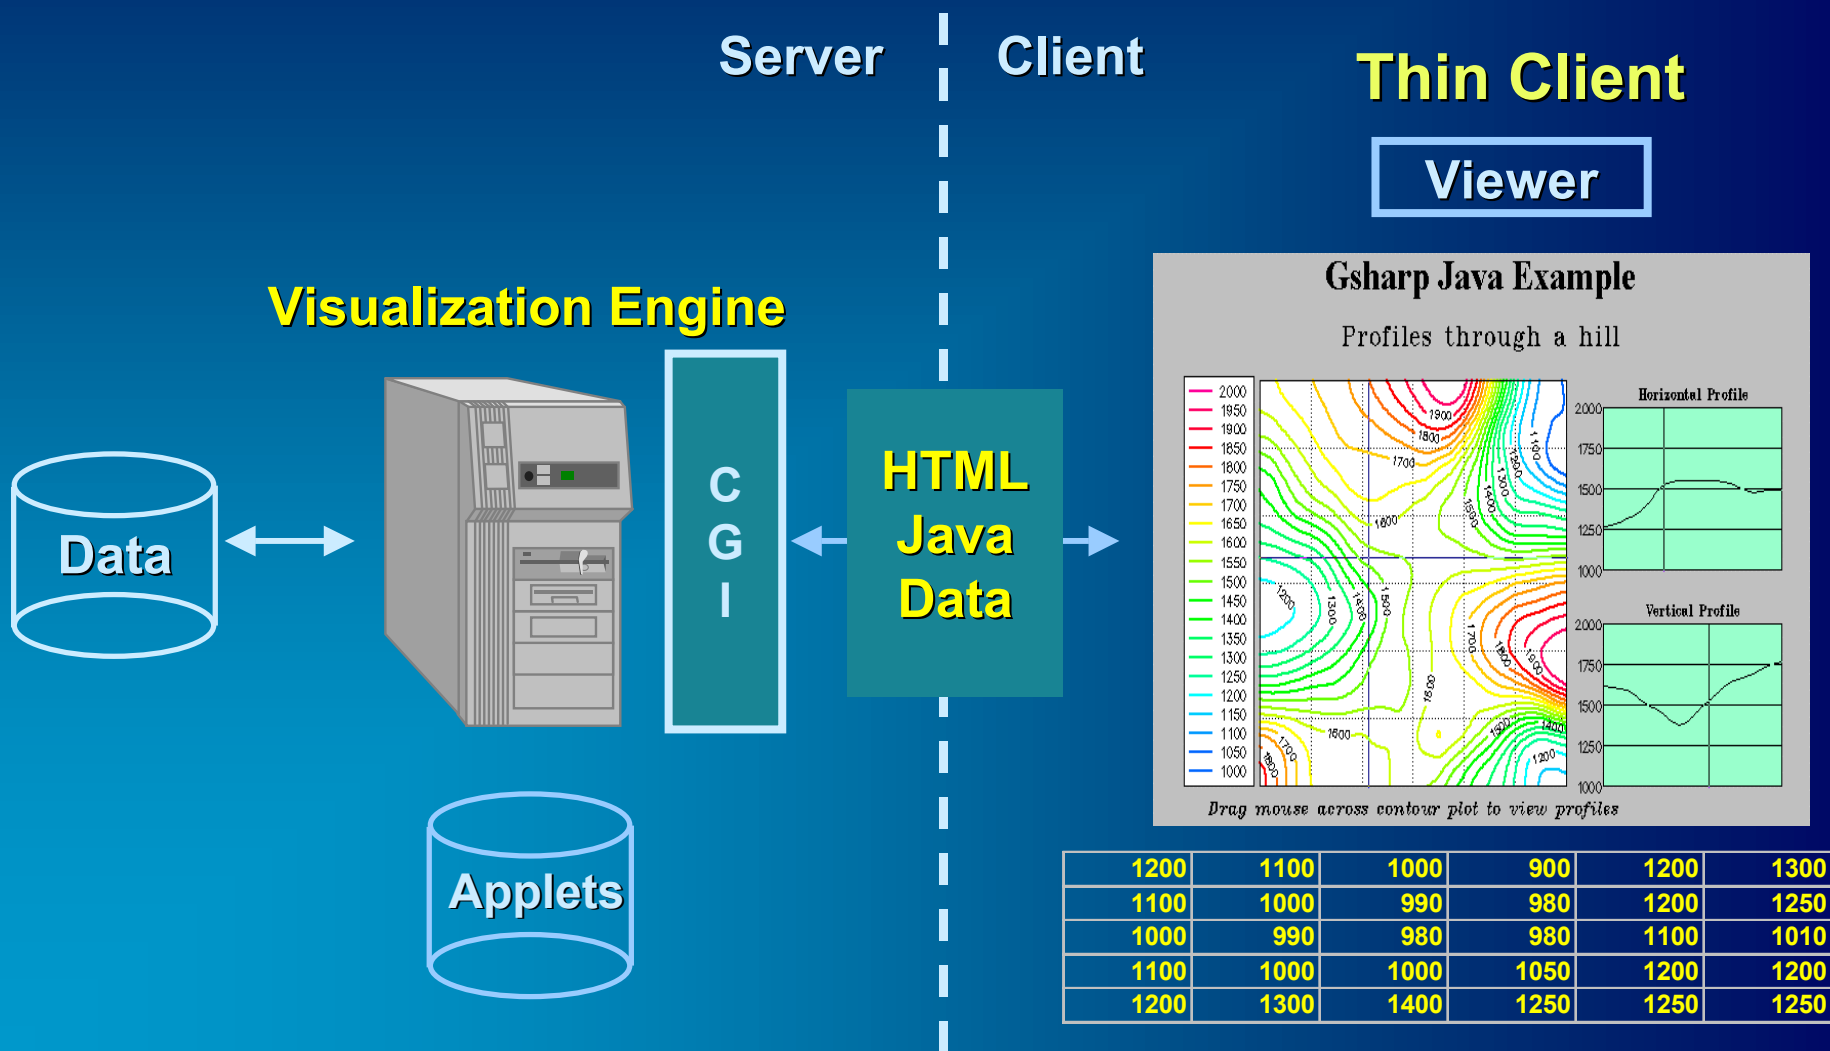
Server

Client

Thin Client

Viewer

Visualization Engine

Data

C
G
I

HTML
Java
Data

Applets

Gsharp Java Example

Profiles through a hill

2000
1950
1900
1850
1800
1750
1700
1650
1600
1550
1500
1450
1400
1350
1300
1250
1200
1150
1100
1050
1000

Horizontal Profile

2000
1750
1500
1250
1000

Vertical Profile

2000
1750
1500
1250
1000

Drag mouse across contour plot to view profiles

| 1200 | 1100 | 1000 | 900 | 1200 | 1300 |
|---|---|---|---|---|---|
| 1100 | 1000 | 990 | 980 | 1200 | 1250 |
| 1000 | 990 | 980 | 980 | 1100 | 1010 |
| 1100 | 1000 | 1000 | 1050 | 1200 | 1200 |
| 1200 | 1300 | 1400 | 1250 | 1250 | 1250 |